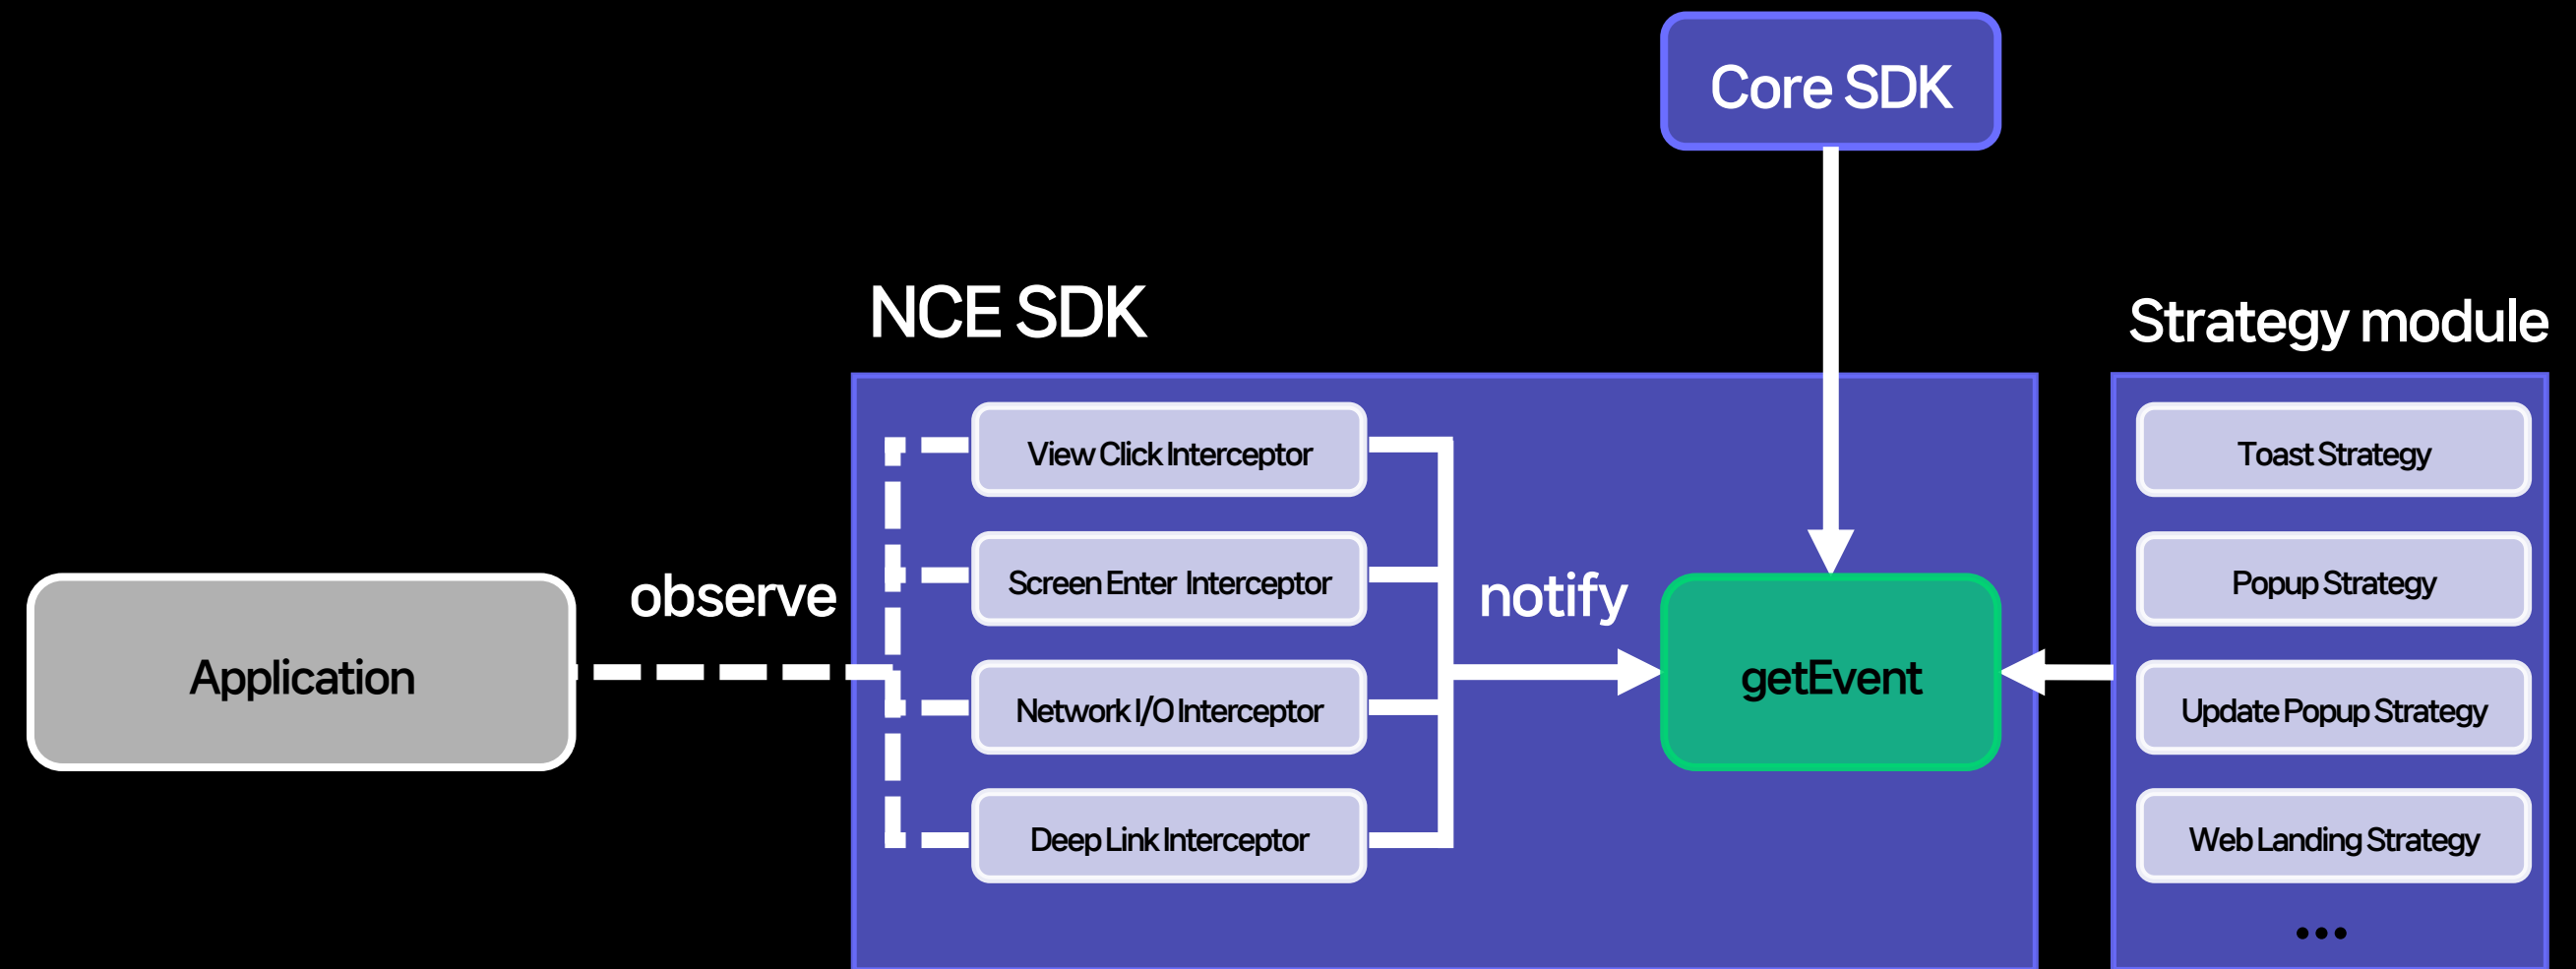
Core SDK

NCE SDK

Strategy module

Application

observe

View Click Interceptor

Screen Enter Interceptor

Network I/O Interceptor

Deep Link Interceptor

notify

getEvent

Toast Strategy

Popup Strategy

Update Popup Strategy

Web Landing Strategy

•••